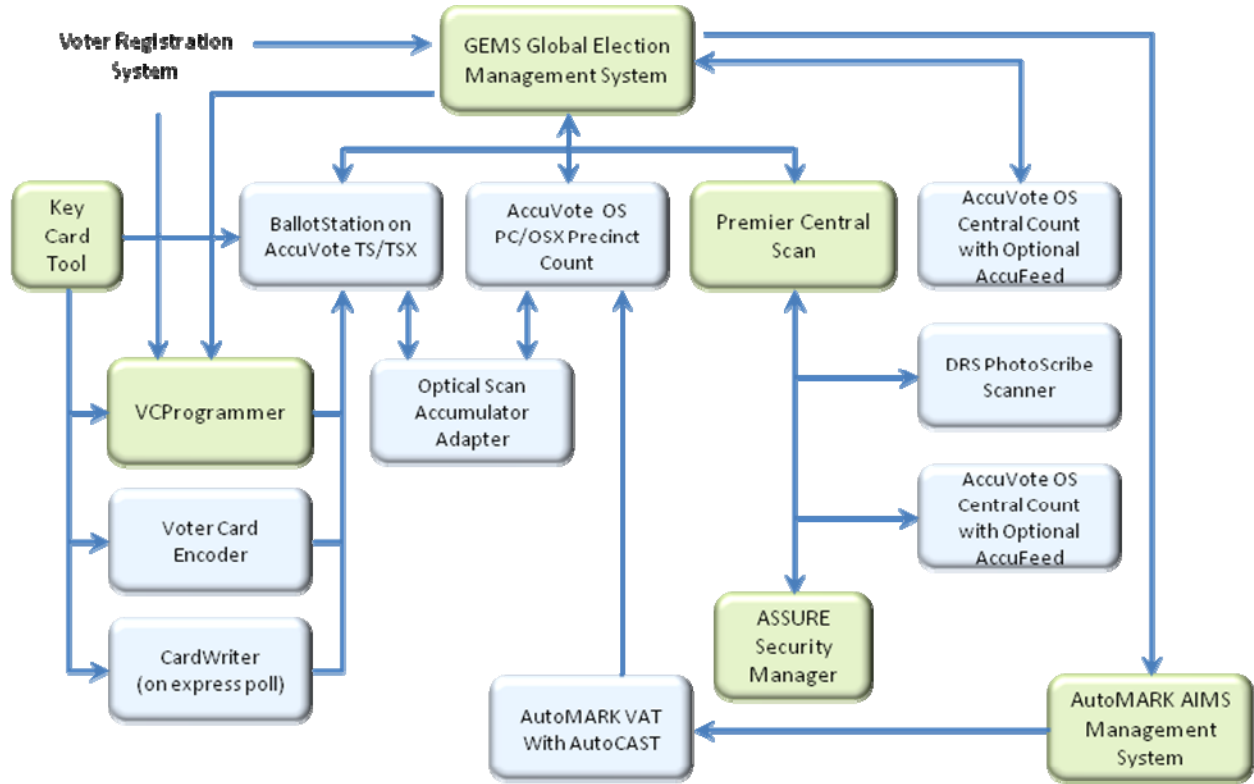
Voter Registration System

GEMS Global Election Management System

Key Card Tool

BallotStation on AccuVote TS/TSX

AccuVote OS PC/OSX Precinct Count

Premier Central Scan

AccuVote OS Central Count with Optional AccuFeed

Optical Scan Accumulator Adapter

DRS PhotoScribe Scanner

VCProgrammer

Voter Card Encoder

AccuVote OS Central Count with Optional AccuFeed

CardWriter (on express poll)

ASSURE Security Manager

AutoMARK VAT With AutoCAST

AutoMARK AIMS Management System